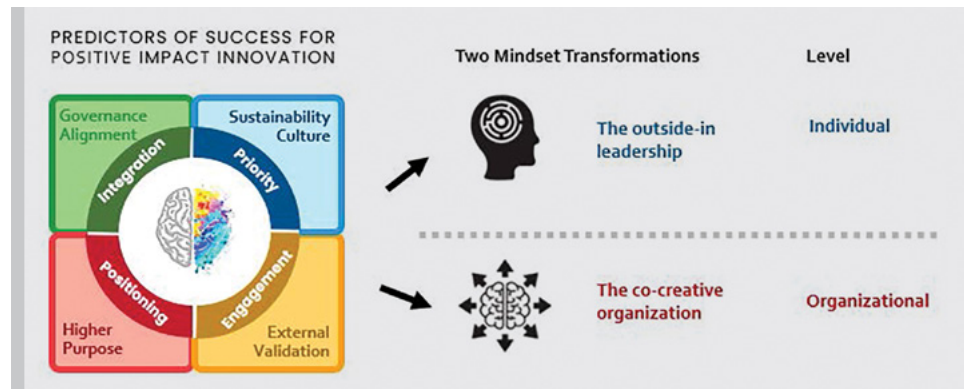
PREDICTORS OF SUCCESS FOR POSITIVE IMPACT INNOVATION

Governance Alignment

Sustainability Culture

Integration

Priority

Positioning

Engagement

Higher Purpose

External Validation

Two Mindset Transformations

Level

The outside-in leadership

Individual

The co-creative organization

Organizational